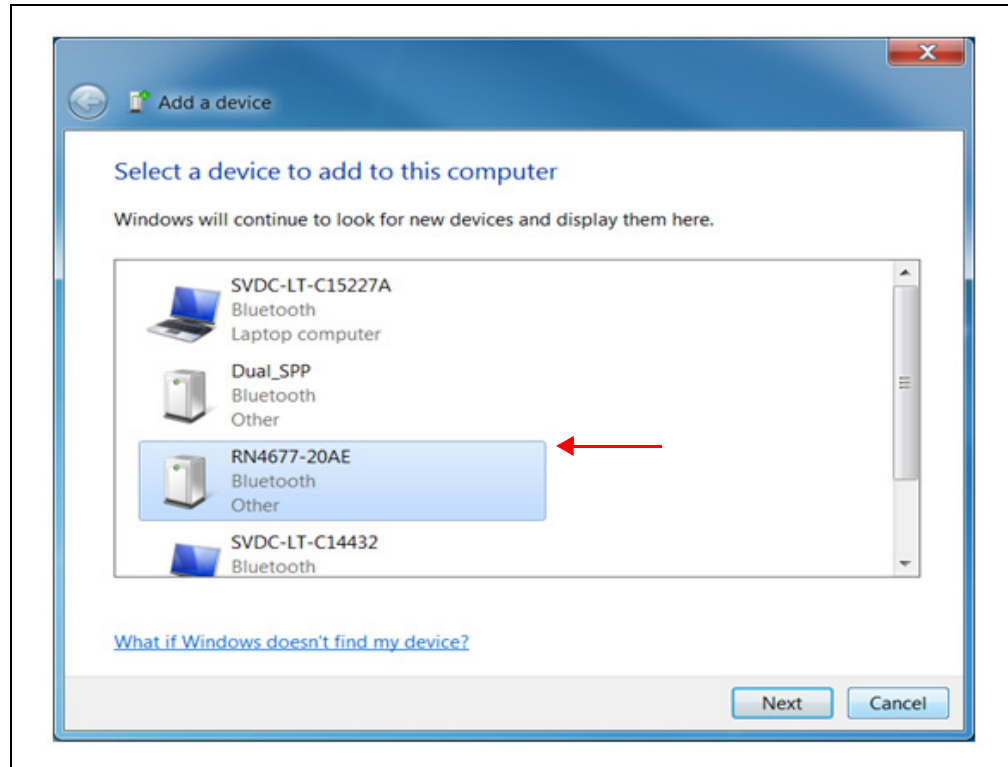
Add a device

Select a device to add to this computer

Windows will continue to look for new devices and display them here.

SVDC-LT-C15227A
Bluetooth
Laptop computer

Dual_SPP
Bluetooth
Other

RN4677-20AE
Bluetooth
Other

SVDC-LT-C14432
Bluetooth

What if Windows doesn't find my device?

Next
Cancel